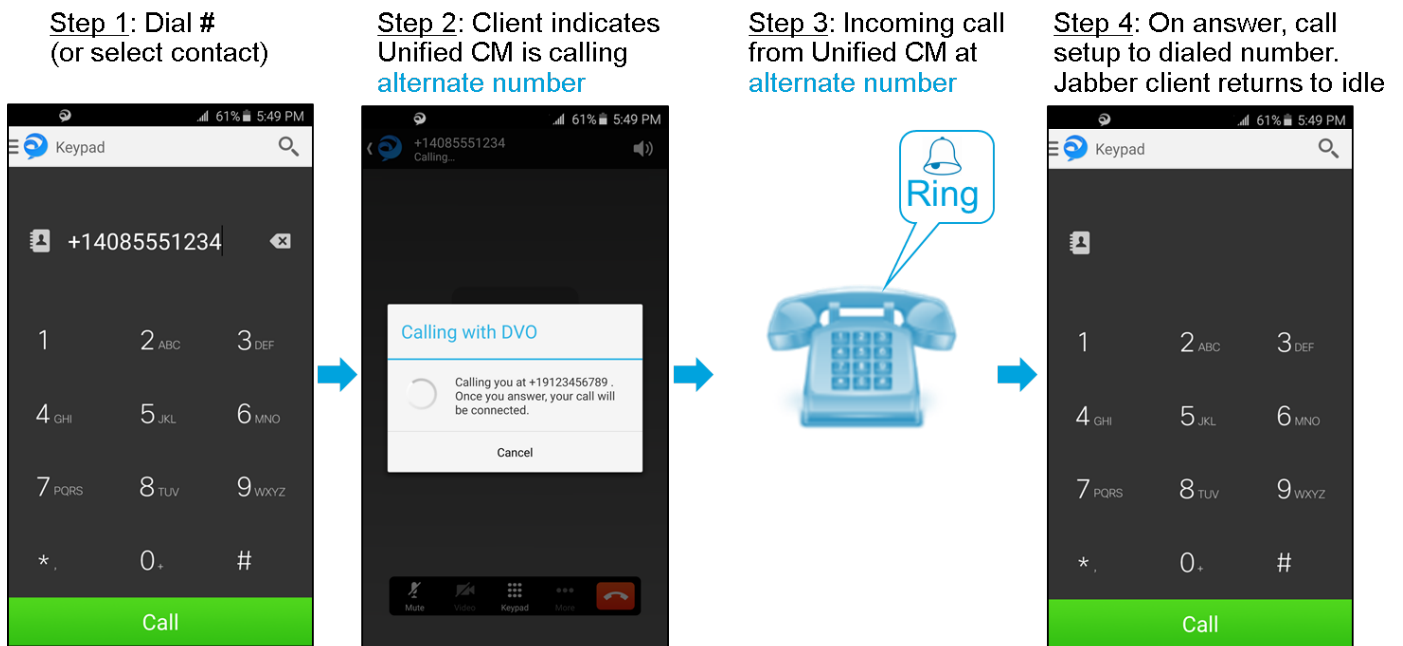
Step 1: Dial #
(or select contact)

61% 5:49 PM
Keypad

+14085551234

1
2 ABC
3 DEF
4 GHI
5 JKL
6 MNO
7 PQRS
8 TUV
9 WXYZ
*
0 +
#

Call

Step 2: Client indicates Unified CM is calling alternate number

61% 5:49 PM
+14085551234
Calling...

Calling with DVO

Calling you at +19123456789 . Once you answer, your call will be connected.

Cancel

Mute
Video
Keypad
More

Step 3: Incoming call from Unified CM at alternate number

Ring

Step 4: On answer, call setup to dialed number. Jabber client returns to idle

61% 5:49 PM
Keypad

1
2 ABC
3 DEF
4 GHI
5 JKL
6 MNO
7 PQRS
8 TUV
9 WXYZ
*
0 +
#

Call